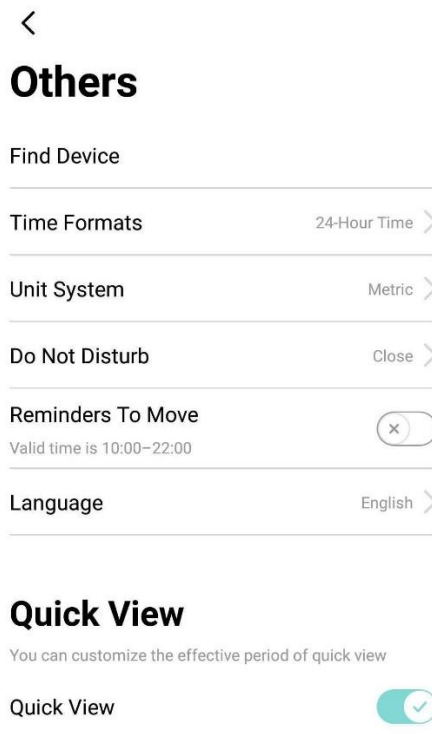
<

Others

Find Device

Time Formats 24-Hour Time

Unit System Metric

Do Not Disturb Close

Reminders To Move
Valid time is 10:00–22:00

Language English

Quick View

You can customize the effective period of quick view

Quick View